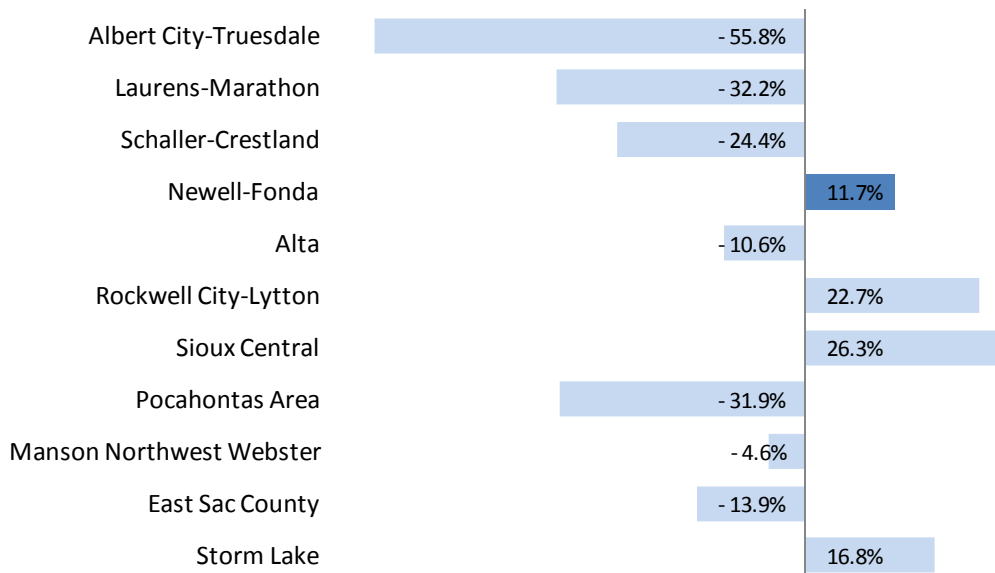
| | |
|---|---|
| Albert City-Truesdale | -55.8% |
| Laurens-Marathon | -32.2% |
| Schaller-Crestland | -24.4% |
| Newell-Fonda | 11.7% |
| Alta | -10.6% |
| Rockwell City-Lytton | 22.7% |
| Sioux Central | 26.3% |
| Pocahontas Area | -31.9% |
| Manson Northwest Webster | -4.6% |
| East Sac County | -13.9% |
| Storm Lake | 16.8% |